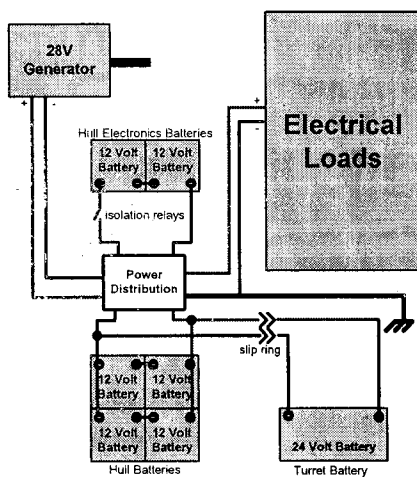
28V Generator

+ -

Hull Electronics Batteries

12 Volt Battery

12 Volt Battery

isolation relays

+
-

Electrical Loads

Power Distribution

slip ring

12 Volt Battery

12 Volt Battery

12 Volt Battery

12 Volt Battery

Hull Batteries

24 Volt Battery

Turret Battery